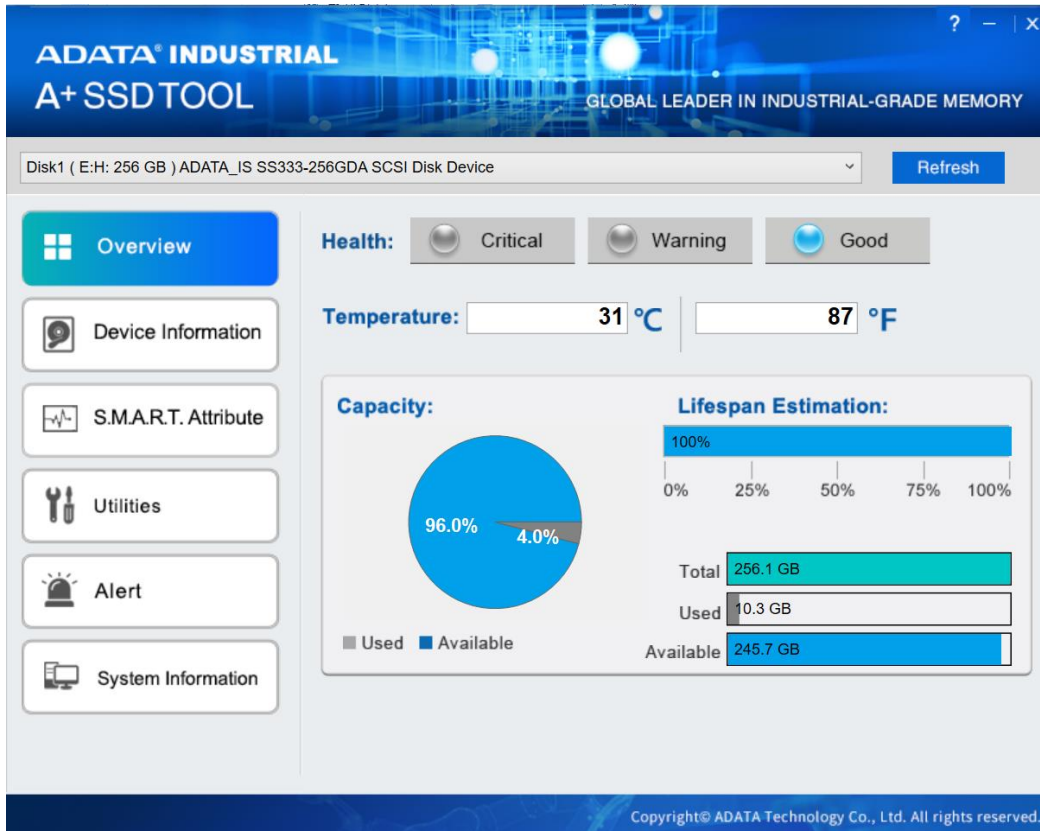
ADATA® INDUSTRIAL
A+ SSD TOOL

GLOBAL LEADER IN INDUSTRIAL-GRADE MEMORY

? – X

Disk1 ( E:H: 256 GB ) ADATA_IS SS333-256GDA SCSI Disk Device

Refresh

Overview

Device Information

S.M.A.R.T. Attribute

Utilities

Alert

System Information

Health: Critical Warning Good

Temperature: 31 °C 87 °F

Capacity:

96.0%

4.0%

Used Available

Lifespan Estimation:

100%

0% 25% 50% 75% 100%

| | |
|---|---|
| Total | 256.1 GB |
| Used | 10.3 GB |
| Available | 245.7 GB |

Copyright© ADATA Technology Co., Ltd. All rights reserved.